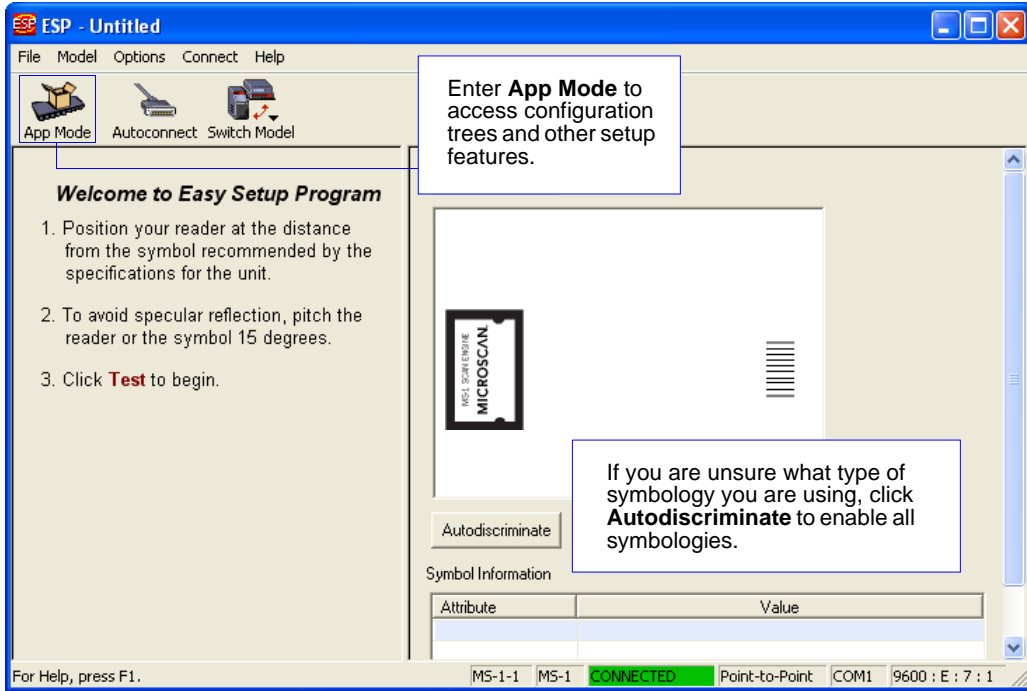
ESP - Untitled

File Model Options Connect Help

App Mode Autoconnect Switch Model

Enter **App Mode** to access configuration trees and other setup features.

Welcome to Easy Setup Program

1. Position your reader at the distance from the symbol recommended by the specifications for the unit.

2. To avoid specular reflection, pitch the reader or the symbol 15 degrees.

3. Click Test to begin.

MS-1 SCAN ENGINE
MICROSCAN.

If you are unsure what type of symbology you are using, click **Autodiscriminate** to enable all symbologies.

Autodiscriminate

Symbol Information

| Attribute | Value |
|---|---|
| | |

For Help, press F1. MS-1-1 MS-1 CONNECTED Point-to-Point COM1 9600 : E : 7 : 1